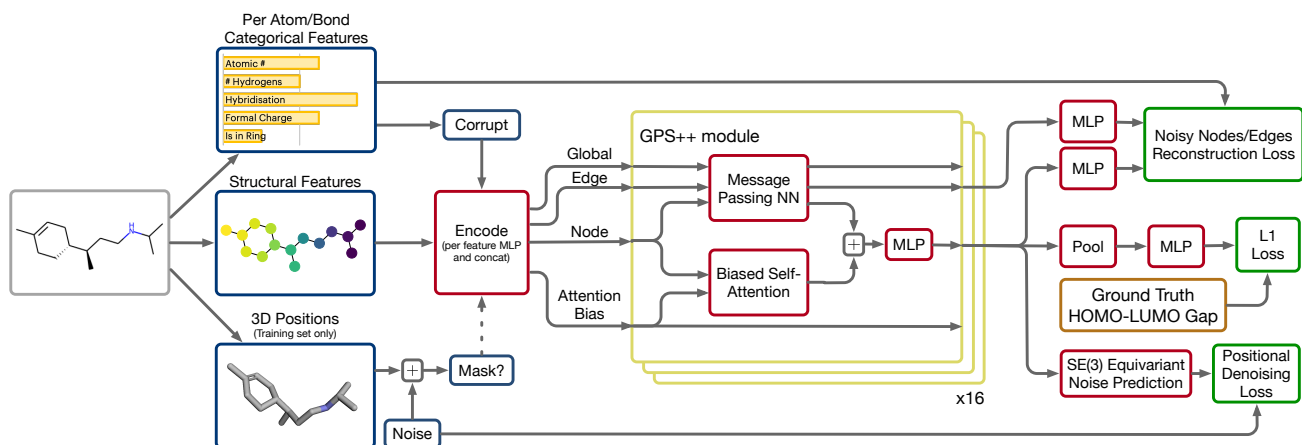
Per Atom/Bond Categorical Features

Atomic #
# Hydrogens
Hybridisation
Formal Charge
Is in Ring

N
H

Structural Features

3D Positions
(Training set only)

Corrupt

Encode
(per feature MLP and concat)

Mask?

Noise

$+$

Global
Edge
Node
Attention Bias

GPS++ module

Message Passing NN

Biased Self-Attention

$+$

MLP

x16

MLP
MLP
Noisy Nodes/Edges Reconstruction Loss

Pool
MLP
L1 Loss

Ground Truth HOMO-LUMO Gap

SE(3) Equivariant Noise Prediction

Positional Denoising Loss